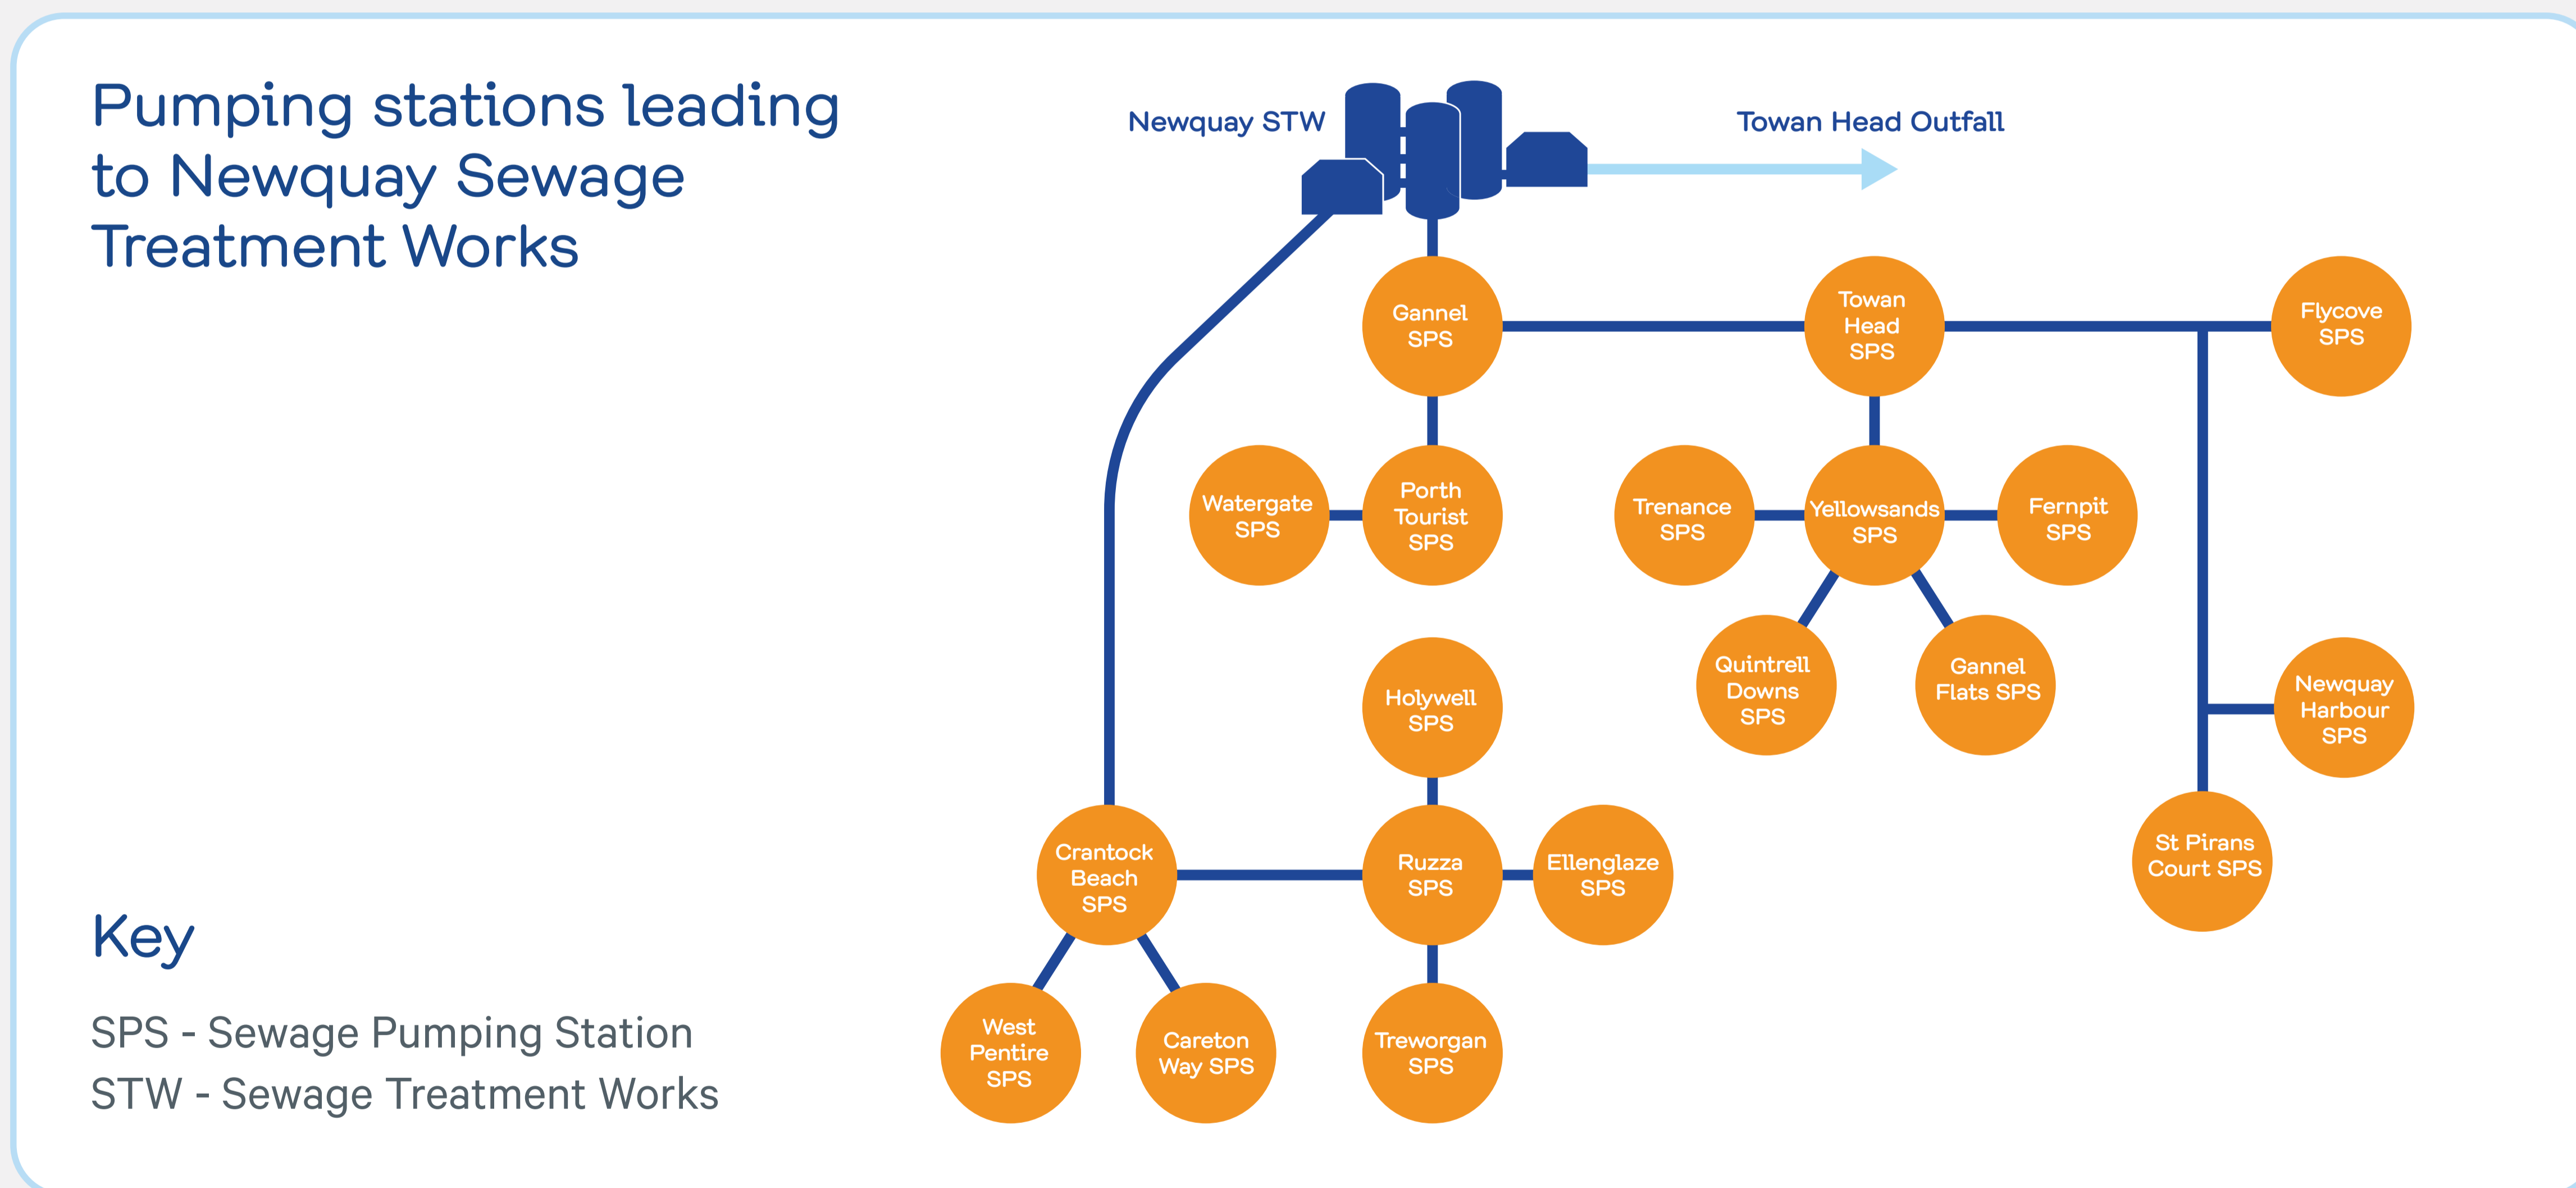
Pumping stations leading to Newquay Sewage Treatment Works

Newquay STW

Towan Head Outfall

Gannel SPS

Towan Head SPS

Flycove SPS

Watergate SPS

Porth Tourist SPS

Trenance SPS

Yellowsands SPS

Fernpit SPS

Quintrell Downs SPS

Gannel Flats SPS

Holywell SPS

Newquay Harbour SPS

Crantock Beach SPS

Ruzza SPS

Ellenglaze SPS

St Pirans Court SPS

West Pentire SPS

Careton Way SPS

Treworgan SPS

Key

SPS - Sewage Pumping Station
STW - Sewage Treatment Works